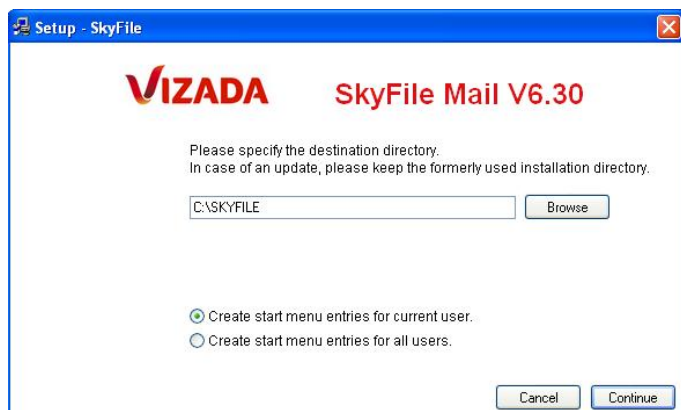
Setup - SkyFile

VIZADA SkyFile Mail V6.30

Please specify the destination directory.
In case of an update, please keep the formerly used installation directory.

C:\SKYFILE

Browse

Create start menu entries for current user.

Create start menu entries for all users.

Cancel

Continue